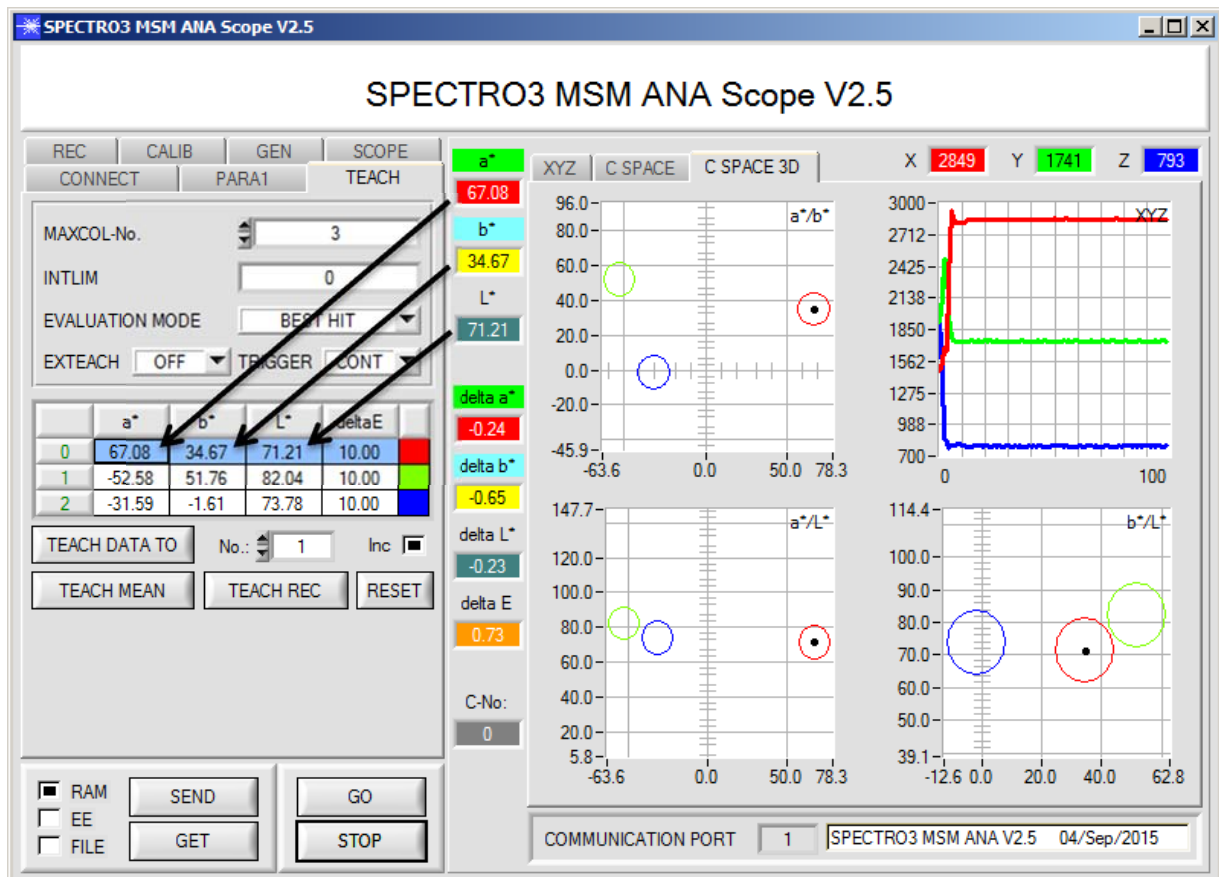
SPECTRO3 MSM ANA Scope V2.5

SPECTRO3 MSM ANA Scope V2.5

REC CALIB GEN SCOPE
CONNECT PARA1 TEACH

MAXCOL-No. 3
INTLIM 0
EVALUATION MODE BEST HIT
EXTEACH OFF TRIGGER CONT

| | a* | b* | L* | deltaE |
|---|---|---|---|---|
| 0 | 67.08 | 34.67 | 71.21 | 10.00 |
| 1 | -52.58 | 51.76 | 82.04 | 10.00 |
| 2 | -31.59 | -1.61 | 73.78 | 10.00 |

TEACH DATA TO No.: 1 Inc
TEACH MEAN TEACH REC RESET

RAM
EE
FILE
SEND
GET
GO
STOP

a* 67.08
b* 34.67
L* 71.21
delta a* -0.24
delta b* -0.65
delta L* -0.23
delta E 0.73
C-No: 0

XYZ C SPACE C SPACE 3D

X 2849 Y 1741 Z 793

a*/b*
96.0 80.0 60.0 40.0 20.0 0.0 -20.0 -45.9
-63.6 0.0 50.0 78.3

XYZ
3000 2712 2425 2138 1850 1562 1275 988 700
0 100

a*/L*
147.7 120.0 100.0 80.0 60.0 40.0 20.0 5.8
-63.6 0.0 50.0 78.3

b*/L*
114.4 100.0 90.0 80.0 70.0 60.0 50.0 39.1
-12.6 0.0 20.0 40.0 62.8

COMMUNICATION PORT 1 SPECTRO3 MSM ANA V2.5 04/Sep/2015